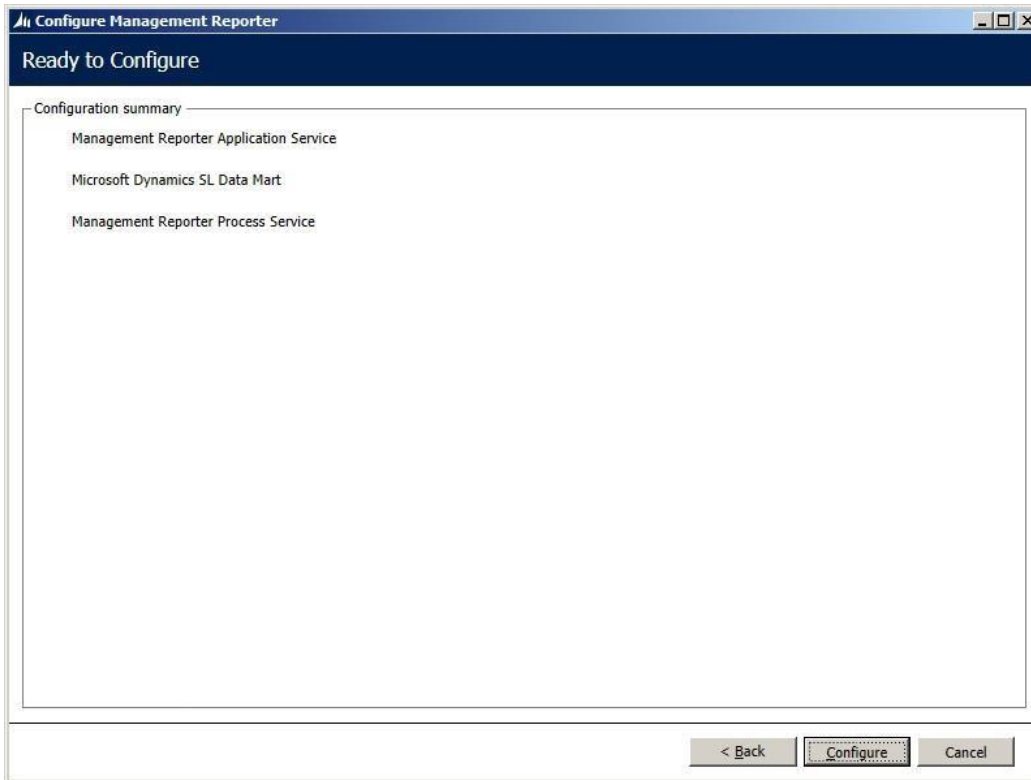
Configure Management Reporter

Ready to Configure

Configuration summary

Management Reporter Application Service

Microsoft Dynamics SL Data Mart

Management Reporter Process Service

< Back

Configure

Cancel